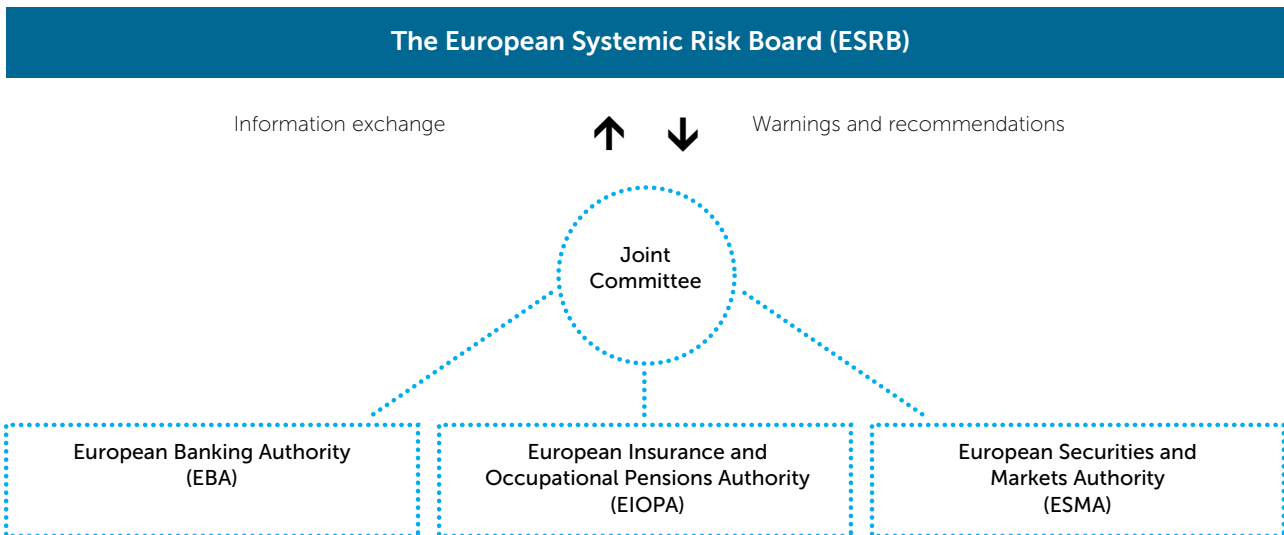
The European Systemic Risk Board (ESRB)

Information exchange

Warnings and recommendations

Joint Committee

European Banking Authority (EBA)

European Insurance and Occupational Pensions Authority (EIOPA)

European Securities and Markets Authority (ESMA)